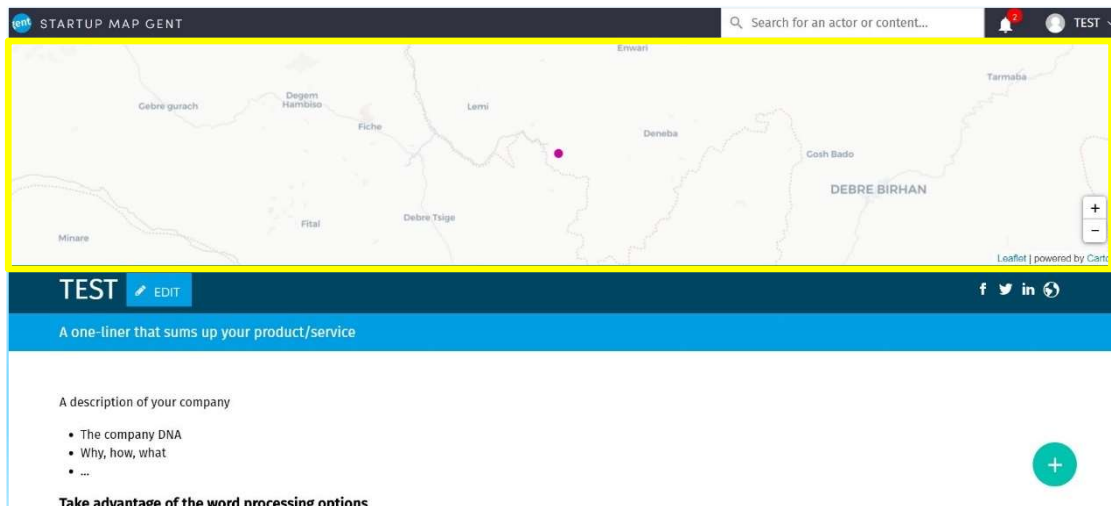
gent STARTUP MAP GENT

Search for an actor or content...

2

TEST

Enwari

Tarmaba

Gebre gurach

Degem Hambiso

Lemi

Fiche

Deneba

Gosh Bado

DEBRE BIRHAN

Fital

Debre Tsige

Minare

+

−

Leaflet | powered by Carto

TEST

EDIT

f in

A one-liner that sums up your product/service

A description of your company

- The company DNA
- Why, how, what
- ...

+

Take advantage of the word processing options